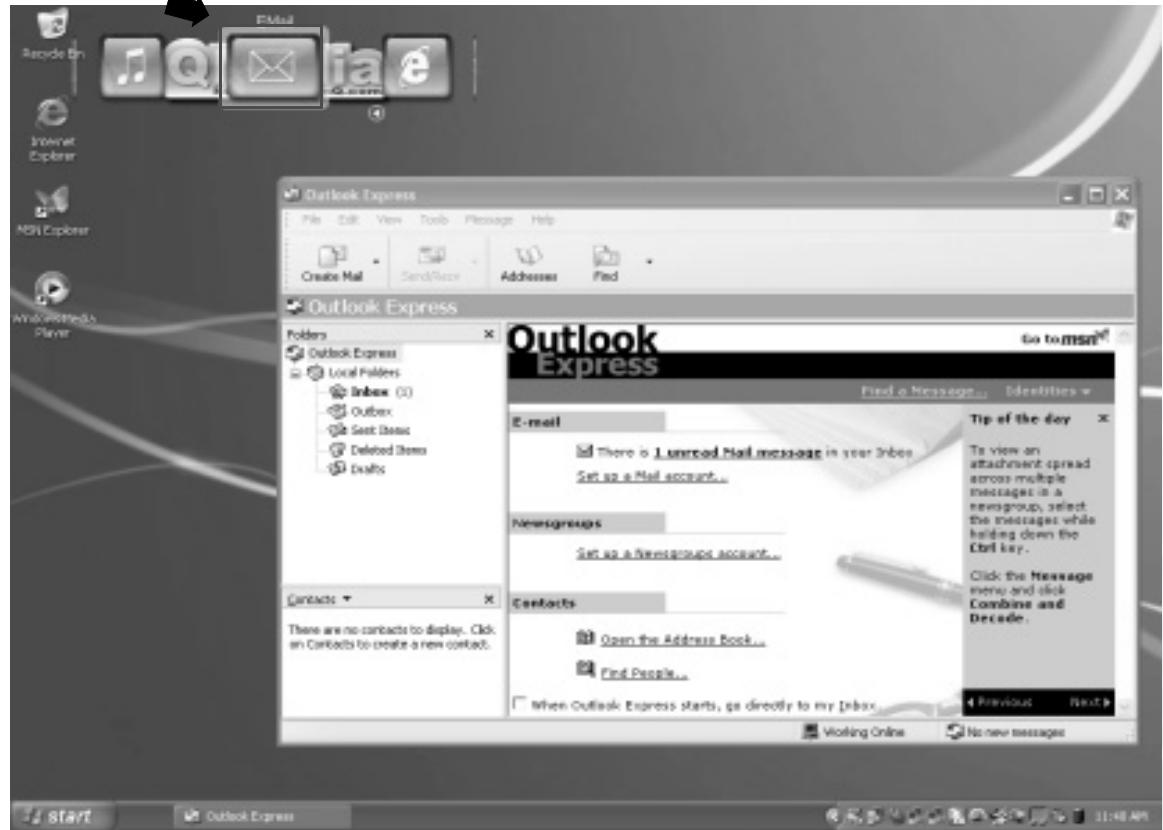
Recycle Bin

EMail

Internet Explorer

MSN Explorer

Windows Media Player

Outlook Express

File Edit View Tools Message Help

Create Mail Send/Recv Addresses Find

Outlook Express

Folders ×

Outlook Express
Local Folders
Inbox (1)
Outbox
Sent Items
Deleted Items
Drafts

Contacts ▾ ×

There are no contacts to display. Click on Contacts to create a new contact.

Outlook Express

Go to msn

Find a Message... Identities ▾

E-mail

There is 1 unread Mail message in your Inbox

Set up a Mail account...

Newsgroups

Set up a Newsgroups account...

Contacts

Open the Address Book...

Find People...

When Outlook Express starts, go directly to my Inbox

Tip of the day ×

To view an attachment spread across multiple messages in a newsgroup, select the messages while holding down the Ctrl key.

Click the Message menu and click Combine and Decode.

◂ Previous Next ▸

Working Online

No new messages

start

Outlook Express

11:48 AM